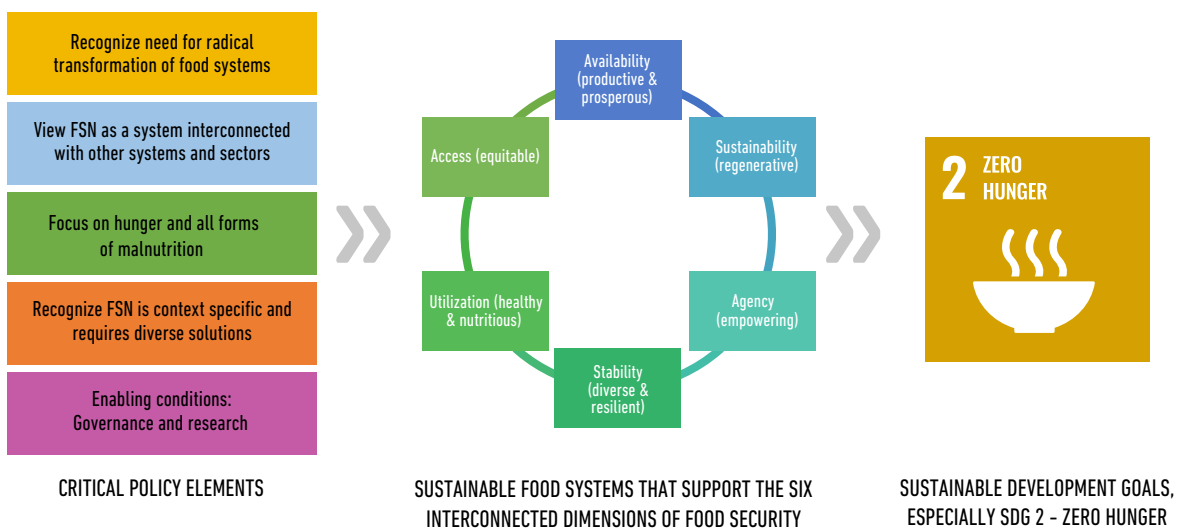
Recognize need for radical transformation of food systems

View FSN as a system interconnected with other systems and sectors

Focus on hunger and all forms of malnutrition

Recognize FSN is context specific and requires diverse solutions

Enabling conditions: Governance and research

CRITICAL POLICY ELEMENTS

Availability (productive & prosperous)

Sustainability (regenerative)

Agency (empowering)

Stability (diverse & resilient)

Utilization (healthy & nutritious)

Access (equitable)

SUSTAINABLE FOOD SYSTEMS THAT SUPPORT THE SIX INTERCONNECTED DIMENSIONS OF FOOD SECURITY

2 ZERO HUNGER

SUSTAINABLE DEVELOPMENT GOALS, ESPECIALLY SDG 2 - ZERO HUNGER